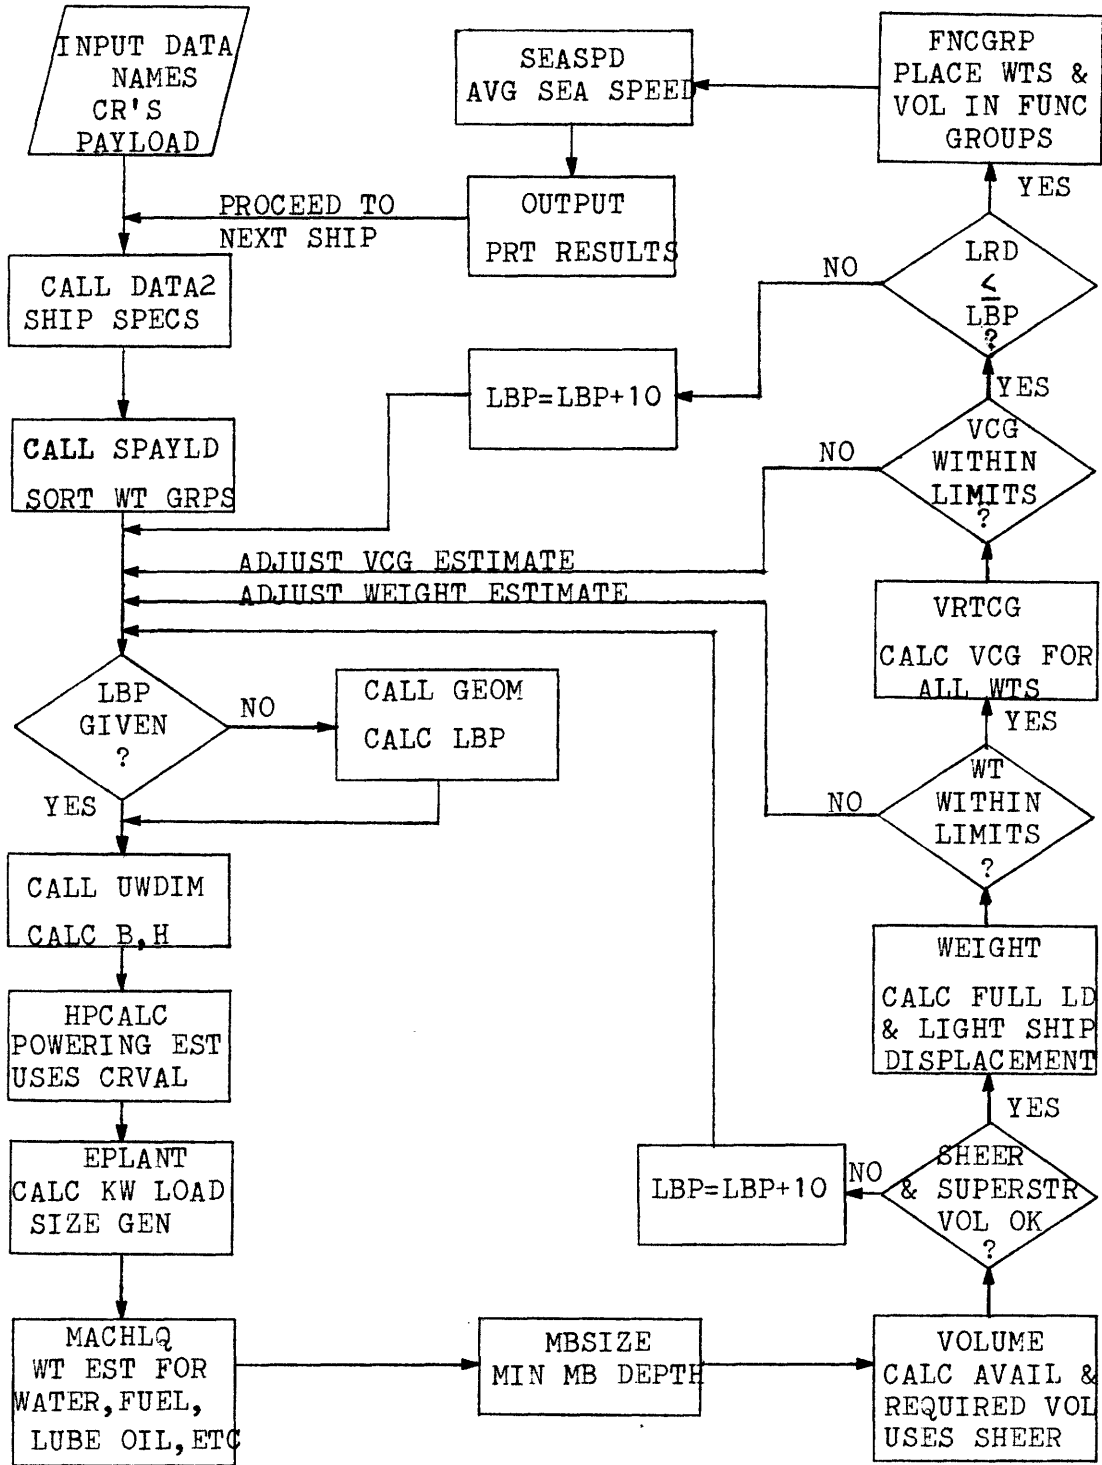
INPUT DATA
NAMES
CR'S
PAYLOAD

SEASPD
AVG SEA SPEED

FNCGRP
PLACE WTS &
VOL IN FUNC
GROUPS

OUTPUT
PRT RESULTS

PROCEED TO
NEXT SHIP

YES

CALL DATA2
SHIP SPECS

NO

LRD
$\leq$
LBP
?

LBP=LBP+10

YES

CALL SPAYLD
SORT WT GRPS

NO

VCG
WITHIN
LIMITS
?

ADJUST VCG ESTIMATE
ADJUST WEIGHT ESTIMATE

VRTCG
CALC VCG FOR
ALL WTS

LBP
GIVEN
?

NO

CALL GEOM
CALC LBP

YES

YES

NO

WT
WITHIN
LIMITS
?

CALL UWDIM
CALC B,H

HPCALC
POWERING EST
USES CRVAL

WEIGHT
CALC FULL LD
& LIGHT SHIP
DISPLACEMENT

YES

EPLANT
CALC KW LOAD
SIZE GEN

LBP=LBP+10

NO

SHEER
& SUPERSTR
VOL OK
?

MACHLQ
WT EST FOR
WATER,FUEL,
LUBE OIL,ETC

MBSIZE
MIN MB DEPTH

VOLUME
CALC AVAIL &
REQUIRED VOL
USES SHEER